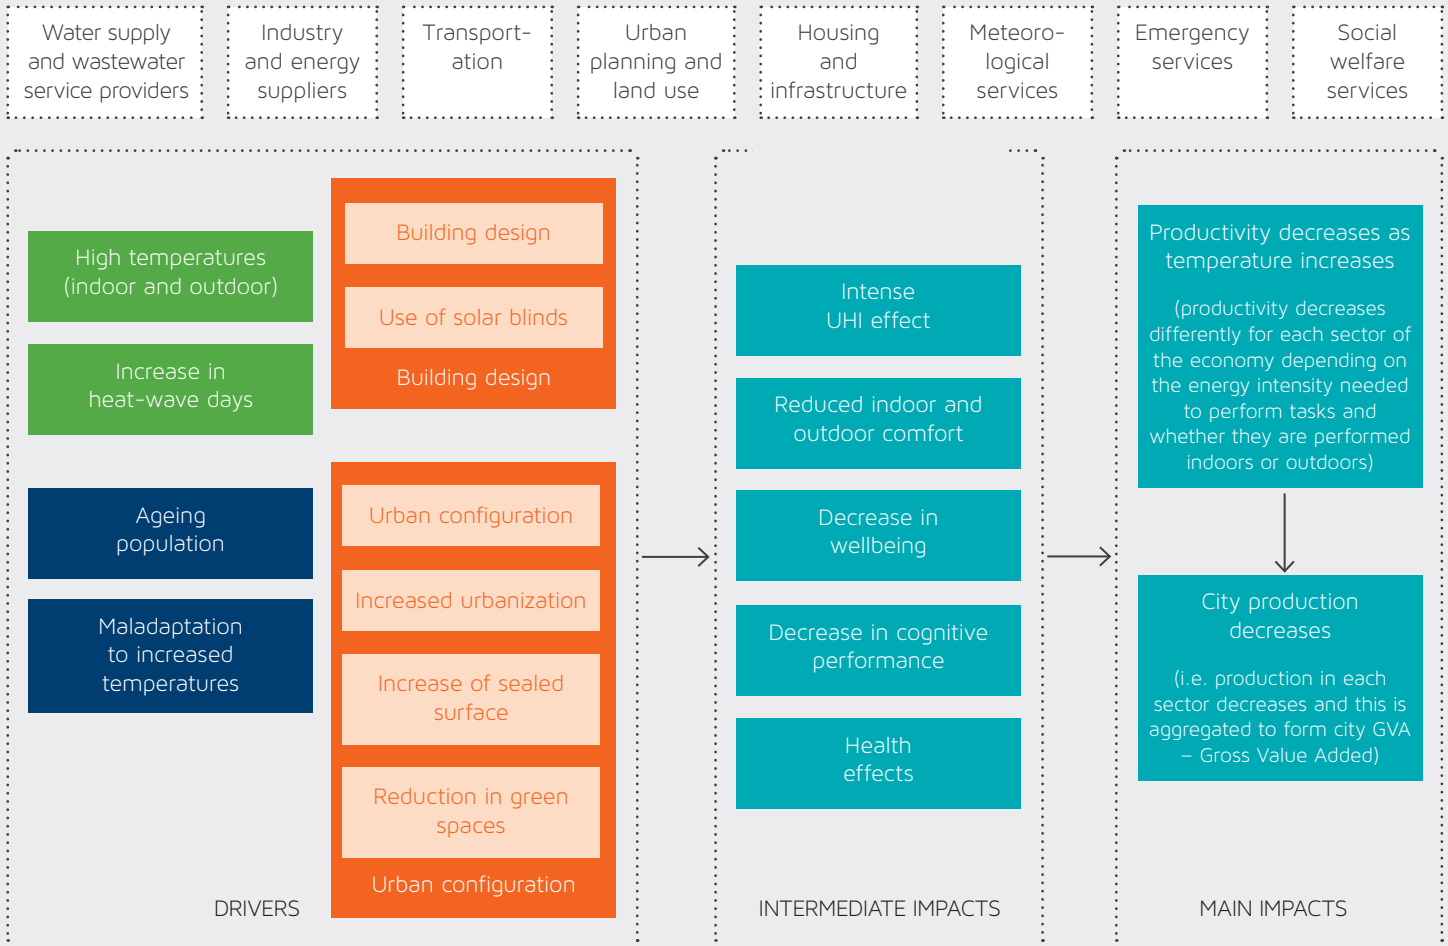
Water supply and wastewater service providers

Industry and energy suppliers

Transportation

Urban planning and land use

Housing and infrastructure

Meteorological services

Emergency services

Social welfare services

High temperatures (indoor and outdoor)

Increase in heat-wave days

Building design

Use of solar blinds

Building design

Ageing population

Maladaptation to increased temperatures

Urban configuration

Increased urbanization

Increase of sealed surface

Reduction in green spaces

Urban configuration

DRIVERS

Intense UHI effect

Reduced indoor and outdoor comfort

Decrease in wellbeing

Decrease in cognitive performance

Health effects

INTERMEDIATE IMPACTS

Productivity decreases as temperature increases

(productivity decreases differently for each sector of the economy depending on the energy intensity needed to perform tasks and whether they are performed indoors or outdoors)

City production decreases

(i.e. production in each sector decreases and this is aggregated to form city GVA – Gross Value Added)

MAIN IMPACTS